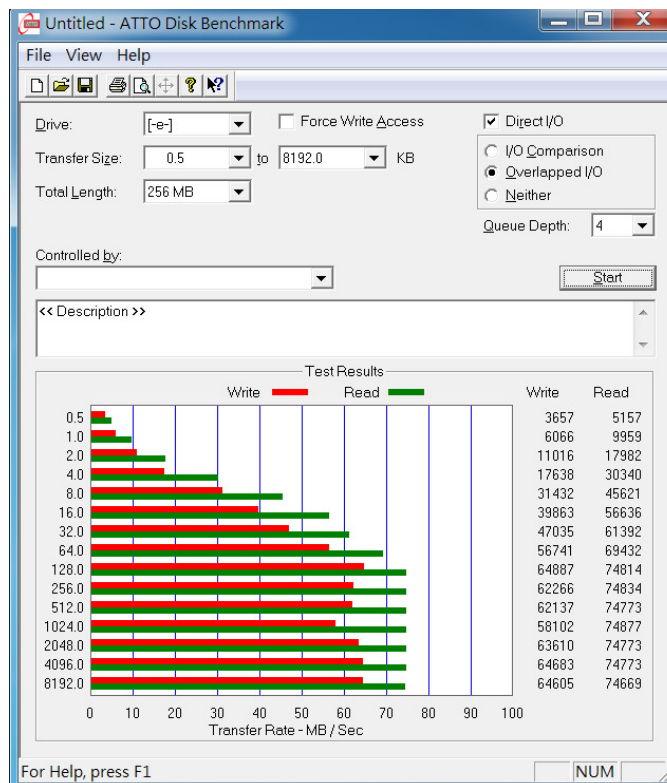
Untitled - ATTO Disk Benchmark

File View Help

Drive: [-e-]
Force Write Access
Direct I/O
Transfer Size: 0.5 to 8192.0 KB
I/O Comparison
Overlapped I/O
Neither
Total Length: 256 MB
Queue Depth: 4
Controlled by:
Start
<< Description >>

Test Results

Write Read

| | Write | Read |
|---|---|---|
| 0.5 | 3657 | 5157 |
| 1.0 | 6066 | 9959 |
| 2.0 | 11016 | 17982 |
| 4.0 | 17638 | 30340 |
| 8.0 | 31432 | 45621 |
| 16.0 | 39863 | 56636 |
| 32.0 | 47035 | 61392 |
| 64.0 | 56741 | 69432 |
| 128.0 | 64887 | 74814 |
| 256.0 | 62266 | 74834 |
| 512.0 | 62137 | 74773 |
| 1024.0 | 58102 | 74877 |
| 2048.0 | 63610 | 74773 |
| 4096.0 | 64683 | 74773 |
| 8192.0 | 64605 | 74669 |

0 10 20 30 40 50 60 70 80 90 100
Transfer Rate - MB / Sec

For Help, press F1
NUM